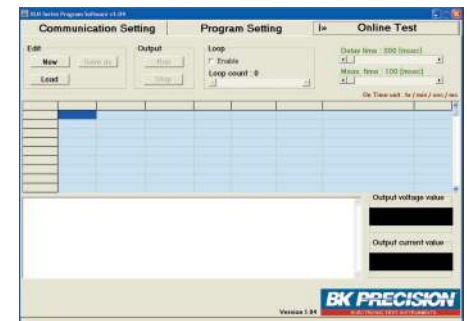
XLN Series Program Software v1.04

Communication Setting

Program Setting

Online Test

Edit

New

Save as

Load

Output

Run

Stop

Loop

Enable

Loop count : 0

Delay time : 500 [msec]

Meas. time : 100 [msec]

On Time unit : hr / min / sec / ms

Output voltage value

Output current value

BK PRECISION

ELECTRONIC TEST INSTRUMENTS

Version 1.04